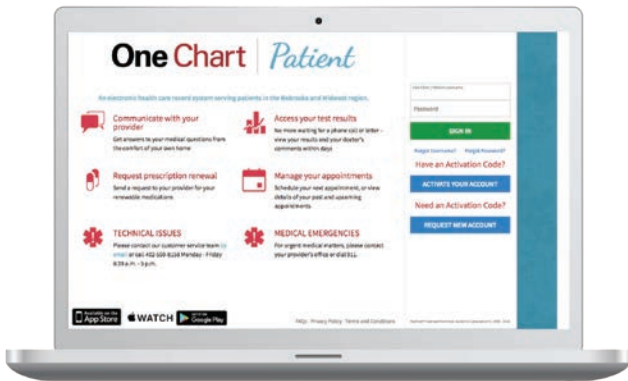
One Chart | Patient

An electronic health care record system serving patients in the Nebraska and Midwest region.

Communicate with your provider
Get answers to your medical questions from the comfort of your own home

Access your test results
No more waiting for a phone call or letter - view your results and your doctor's comments within days

Request prescription renewal
Send a request to your provider for your renewable medications

Manage your appointments
Schedule your next appointment, or view details of your past and upcoming appointments

TECHNICAL ISSUES
Please contact our customer service team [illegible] or call 402-559-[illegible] Monday - Friday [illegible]

MEDICAL EMERGENCIES
For urgent medical matters, please contact your provider's office or dial 911.

App Store
WATCH
Google Play

FAQs Privacy Policy Terms and Conditions

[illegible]

Password

SIGN IN

Forgot Username? Forgot Password?

Have an Activation Code?

ACTIVATE YOUR ACCOUNT

Need an Activation Code?

REQUEST NEW ACCOUNT